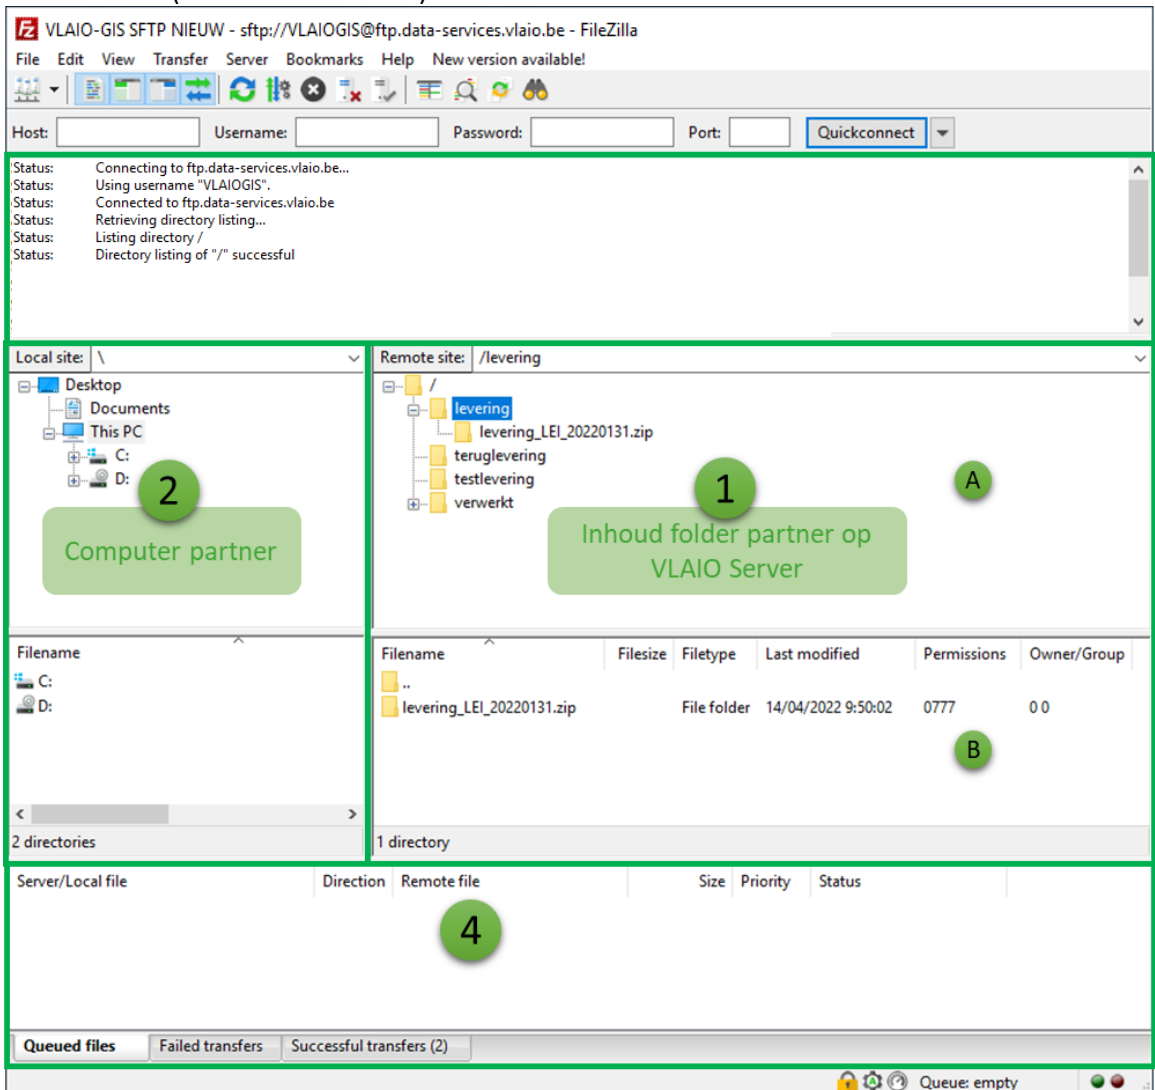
VLAIO-GIS SFTP NIEUW - sftp://VLAIOGIS@ftp.data-services.vlaio.be - FileZilla

File Edit View Transfer Server Bookmarks Help New version available!

Host: Username: Password: Port: Quickconnect

Status: Connecting to ftp.data-services.vlaio.be...
Status: Using username "VLAIOGIS".
Status: Connected to ftp.data-services.vlaio.be
Status: Retrieving directory listing...
Status: Listing directory /
Status: Directory listing of "/" successful

Local site: \

Desktop
Documents
This PC
C:
D:

2

Computer partner

Filename
C:
D:

2 directories

Remote site: /levering

/
levering
levering_LEI_20220131.zip
teruglevering
testlevering
verwerkt

1

Inhoud folder partner op VLAIO Server

A

| Filename | Filesize | Filetype | Last modified | Permissions | Owner/Group |
|---|---|---|---|---|---|
| .. | | | | | |
| levering_LEI_20220131.zip | | File folder | 14/04/2022 9:50:02 | 0777 | 0 0 |

B

1 directory

Server/Local file Direction Remote file Size Priority Status

4

Queued files Failed transfers Successful transfers (2)

Queue: empty